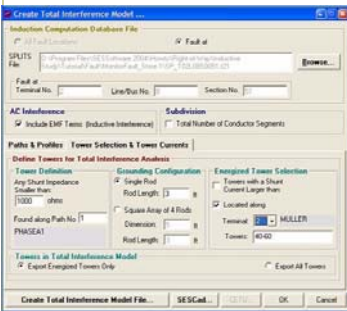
Create Total Interference Model ...

Induction Computation Database File

All Fault Locations

Fault at

SPLITS File: D:\Program Files\SES\Software 2008\Howto\RightofWay\Inductive Study\Tutorial\Fault\InteriorFault_Stress\F10P_TOLDBSSRD.F21

Browse...

Fault at Terminal No. Line/Bus No. Section No.

AC Interference

Include EMF Terms (Inductive Interference)

Subdivision

Total Number of Conductor Segments

Paths & Profiles | Tower Selection & Tower Currents

Define Towers for Total Interference Analysis

Tower Definition

Any Shunt Impedance Smaller than

1000 ohms

Found along Path No 1

PHASEA1

Grounding Configuration

Single Rod

Rod Length: 3 m

Square Array of 4 Rods

Dimension: m

Rod Length: m

Energized Tower Selection

Towers with a Shunt Current Larger than

Located along

Terminal: 2 MULLER

Towers: 40-60

Towers in Total Interference Model

Export Energized Towers Only

Export All Towers

Create Total Interference Model File...

SESCad...

CDTU

OK

Cancel